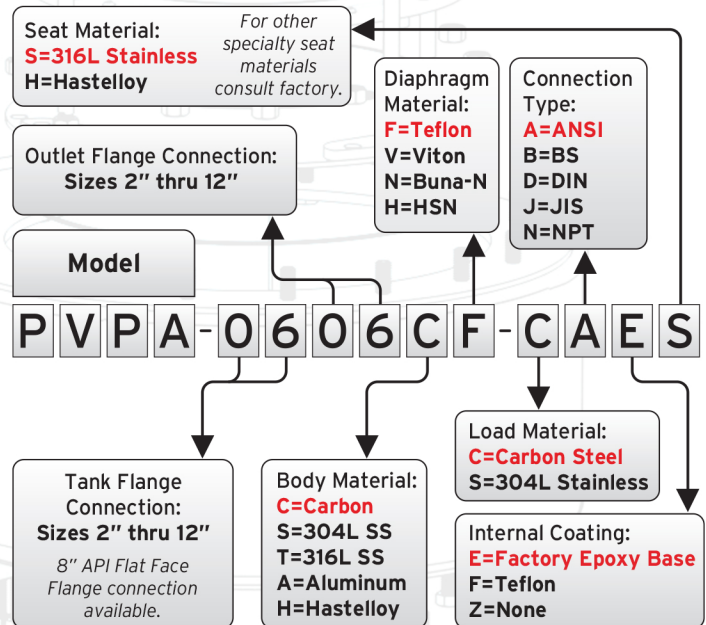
Seat Material:
S=316L Stainless
H=Hastelloy

For other specialty seat materials consult factory.

Diaphragm Material:
F=Teflon
V=Viton
N=Buna-N
H=HSN

Connection Type:
A=ANSI
B=BS
D=DIN
J=JIS
N=NPT

Outlet Flange Connection:
Sizes 2″ thru 12″

Model

P V P A - 0 6 0 6 C F - C A E S

Tank Flange Connection:
Sizes 2″ thru 12″
8″ API Flat Face Flange connection available.

Body Material:
C=Carbon
S=304L SS
T=316L SS
A=Aluminum
H=Hastelloy

Load Material:
C=Carbon Steel
S=304L Stainless

Internal Coating:
E=Factory Epoxy Base
F=Teflon
Z=None